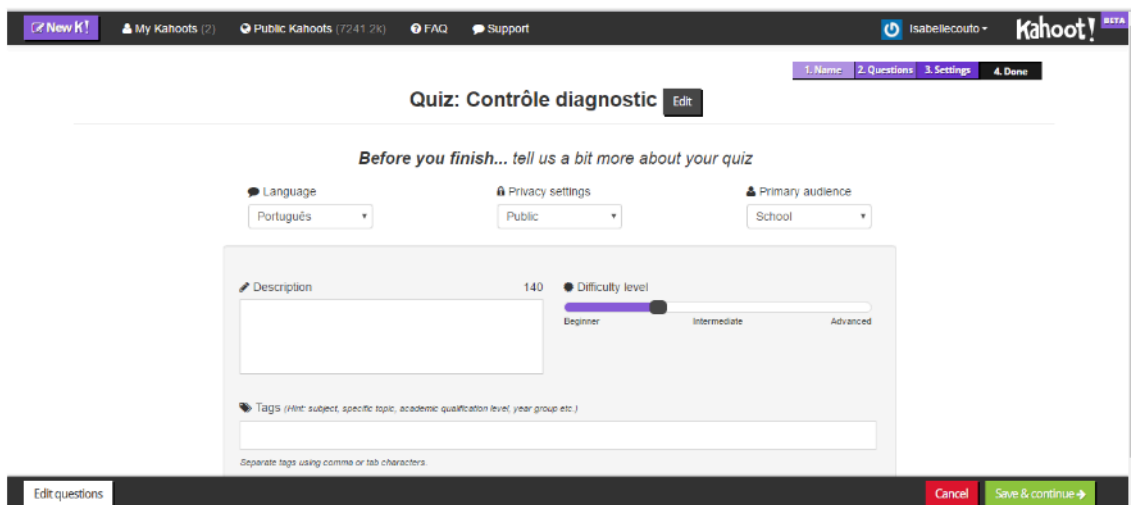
New K! My Kahoots (2) Public Kahoots (7241.2k) FAQ Support isabellecouto Kahoot! BETA

1. Name 2. Questions 3. Settings 4. Done

Quiz: Contrôle diagnostic Edit

Before you finish... tell us a bit more about your quiz

Language
Português

Privacy settings
Public

Primary audience
School

Description 140

Difficulty level
Beginner Intermediate Advanced

Tags (Hint: subject, specific topic, academic qualification level, year group etc.)

Separate tags using comma or tab characters.

Edit questions

Cancel Save & continue